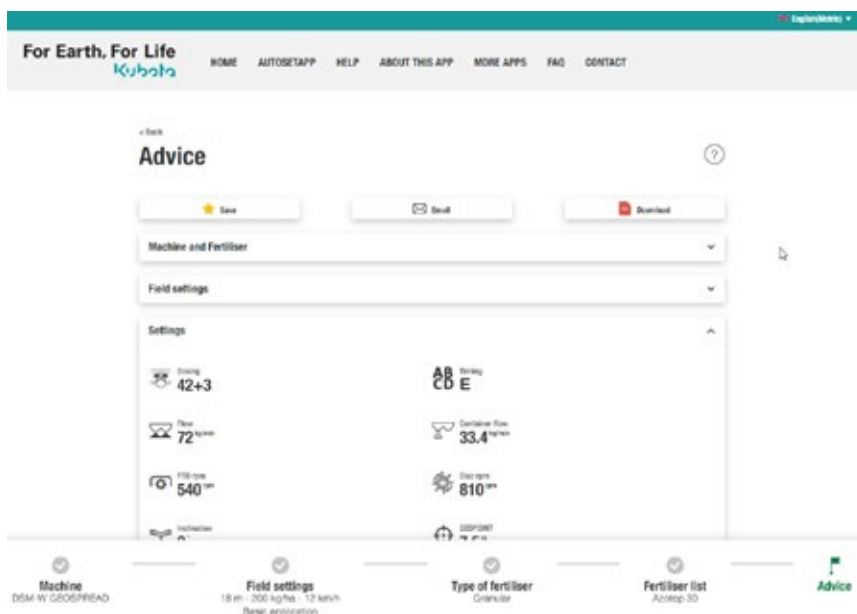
English(Metric) ▾

For Earth, For Life
Kubota

HOME AUTOSETAPP HELP ABOUT THIS APP MORE APPS FAQ CONTACT

‹ Back

Advice

?

Save

Email

Download

Machine and Fertiliser

Field settings

Settings

Dosing
42+3

Vaning
E

Flow
72 kg/min

Container flow
33.4 kg/min

PTO rpm
540 rpm

Disc rpm
810 rpm

Inclination
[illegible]

GEOPOINT
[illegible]

Machine
DSM W GEOSPREAD

Field settings
18 m - 200 kg/ha - 12 km/h
Basic application

Type of fertiliser
Granular

Fertiliser list
Azotop 30

Advice